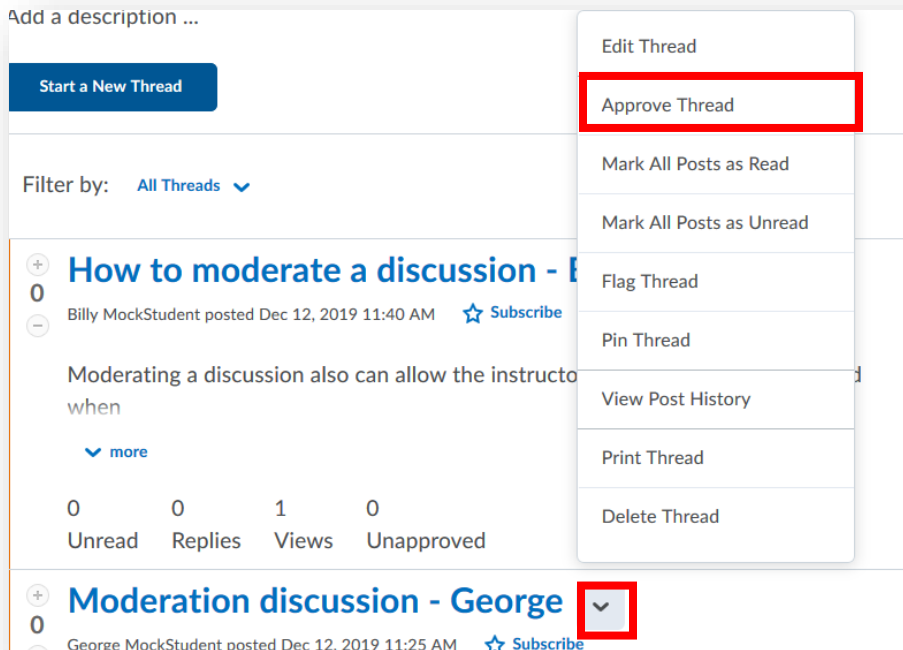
Add a description ...

Start a New Thread

Filter by: All Threads

0

How to moderate a discussion - B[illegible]

Billy MockStudent posted Dec 12, 2019 11:40 AM Subscribe

Moderating a discussion also can allow the instructo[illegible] d when

more

0 Unread 0 Replies 1 Views 0 Unapproved

0

Moderation discussion - George

George MockStudent posted Dec 12, 2019 11:25 AM Subscribe

Edit Thread
Approve Thread
Mark All Posts as Read
Mark All Posts as Unread
Flag Thread
Pin Thread
View Post History
Print Thread
Delete Thread